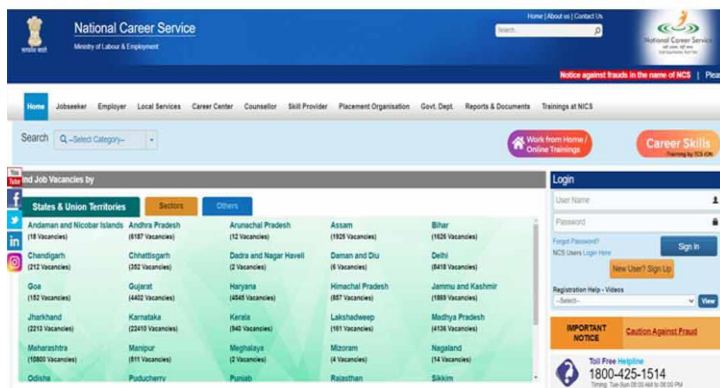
सत्यमेव जयते

National Career Service
Ministry of Labour & Employment

Home | About us | Contact Us
Search

National Career Service

Notice against frauds in the name of NCS | Plea

Home Jobseeker Employer Local Services Career Center Counsellor Skill Provider Placement Organisation Govt. Dept. Reports & Documents Trainings at NICS

Search --Select Category--

Work from Home / Online Trainings

Career Skills
Training by TCS iON

You Tube
f
in

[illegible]nd Job Vacancies by

States & Union Territories | Sectors | Others

Andaman and Nicobar Islands (18 Vacancies)
Andhra Pradesh (6187 Vacancies)
Arunachal Pradesh (12 Vacancies)
Assam (1925 Vacancies)
Bihar (1626 Vacancies)
Chandigarh (212 Vacancies)
Chhattisgarh (352 Vacancies)
Dadra and Nagar Haveli (2 Vacancies)
Daman and Diu (6 Vacancies)
Delhi (8418 Vacancies)
Goa (152 Vacancies)
Gujarat (4402 Vacancies)
Haryana (4545 Vacancies)
Himachal Pradesh (857 Vacancies)
Jammu and Kashmir (1869 Vacancies)
Jharkhand (2213 Vacancies)
Karnataka (22410 Vacancies)
Kerala (940 Vacancies)
Lakshadweep (161 Vacancies)
Madhya Pradesh (4136 Vacancies)
Maharashtra (10800 Vacancies)
Manipur (611 Vacancies)
Meghalaya (2 Vacancies)
Mizoram (4 Vacancies)
Nagaland (14 Vacancies)
Odisha
Puducherry
Punjab
Rajasthan
Sikkim

Login
User Name
Password
Forgot Password?
NCS Users Login Here
Sign In
New User? Sign Up
Registration Help - Videos
--Select--
View

IMPORTANT NOTICE
Caution Against Fraud

Toll Free Helpline
1800-425-1514
Timing: Tue-Sun 08:00 AM to 08:00 PM